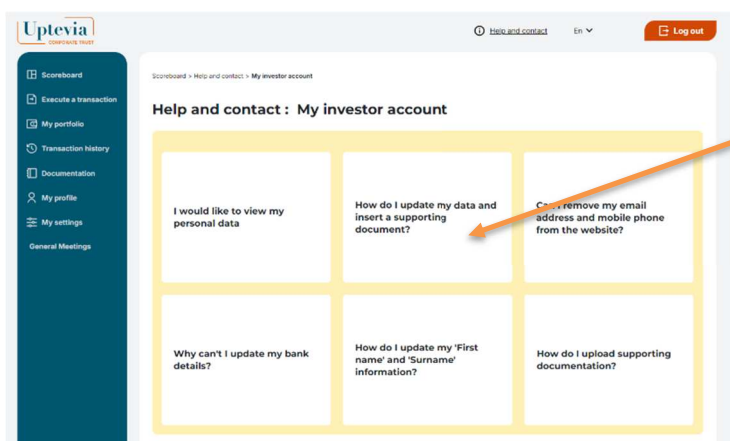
Uptevia
CORPORATE TRUST

Help and contact

En

Log out

Scoreboard

Execute a transaction

My portfolio

Transaction history

Documentation

My profile

My settings

General Meetings

Scoreboard > Help and contact > My investor account

Help and contact : My investor account

I would like to view my personal data

How do I update my data and insert a supporting document?

C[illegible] remove my email address and mobile phone from the website?

Why can't I update my bank details?

How do I update my 'First name' and 'Surname' information?

How do I upload supporting documentation?